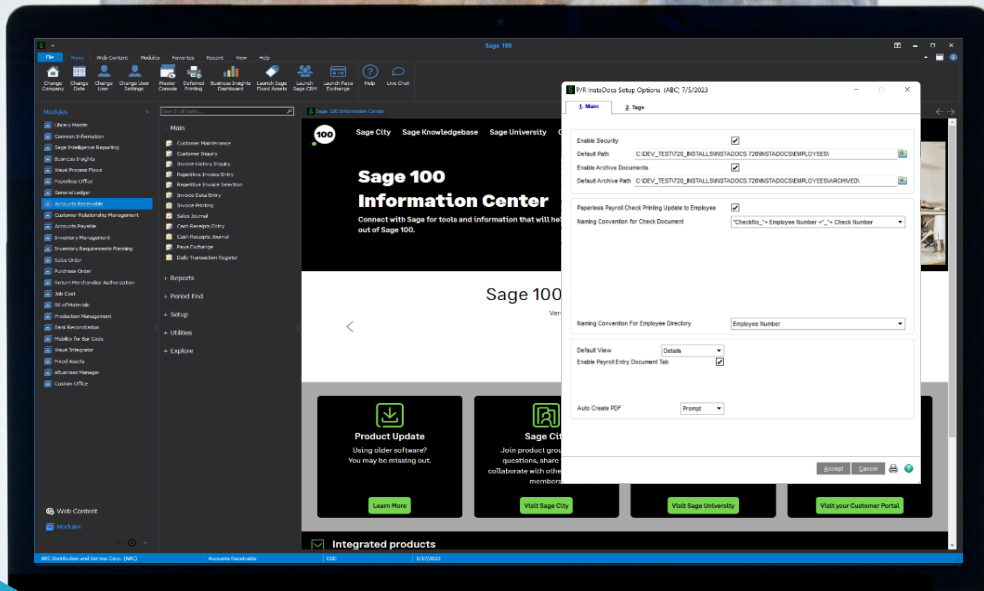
Sage 100

File Home Web Content Modules Favorites Recent View Help

Change Company Change Date Change User Change User Settings Master Console Deferred Printing Business Insights Dashboard Launch Sage Fixed Assets Launch Sage CRM Launch Paya Exchange Help Live Chat

Modules

Library Master
Common Information
Sage Intelligence Reporting
Business Insights
Visual Process Flows
Paperless Office
General Ledger
Accounts Receivable
Customer Relationship Management
Accounts Payable
Inventory Management
Inventory Requirements Planning
Sales Order
Purchase Order
Return Merchandise Authorization
Job Cost
Bill of Materials
Production Management
Bank Reconciliation
Mobility for Bar Code
Visual Integrator
Payroll Results
eBusiness Manager
Custom Office

Search all tasks...

Main
Customer Maintenance
Customer Inquiry
Invoice History Inquiry
Repetitive Invoice Entry
Repetitive Invoice Selection
Invoice Data Entry
Invoice Printing
Sales Journal
Cash Receipts Entry
Cash Receipts Journal
Paya Exchange
Daily Transaction Register

+ Reports
+ Period End
+ Setup
+ Utilities
+ Explore

Web Content
Modules

Sage 100 Information Center

100 Sage City Sage Knowledgebase Sage University

Sage 100
Information Center
Connect with Sage for tools and information that will hel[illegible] out of Sage 100.

Sage 100
Ver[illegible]

Product Update
Using older software? You may be missing out.
Learn More

Sage Cit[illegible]
Join product grou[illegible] questions, share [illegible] collaborate with othe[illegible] members
Visit Sage City

Visit Sage University

Visit your Customer Portal

Integrated products

P/R InstaDocs Setup Options (ABC) 7/5/2023

1. Main 2. Tags

Enable Security
Default Path C:\DEV_TEST\720_INSTALLS\INSTADOCS.720\INSTADOCS\EMPLOYEES\
Enable Archive Documents
Default Archive Path C:\DEV_TEST\720_INSTALLS\INSTADOCS.720\INSTADOCS\EMPLOYEES\ARCHIVED\

Paperless Payroll Check Printing Update to Employee
Naming Convention for Check Document "CheckNo_"+ Employee Number +"_"+ Check Number

Naming Convention For Employee Directory Employee Number

Default View Details
Enable Payroll Entry Document Tab

Auto Create PDF Prompt

Accept Cancel

ABC Distribution and Service Corp. (ABC) Accounts Receivable ESD 5/17/2023